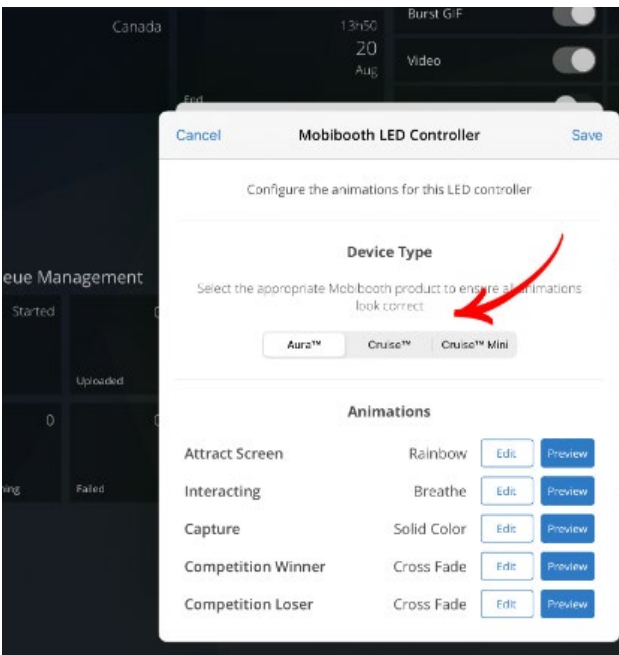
Canada

13h50
20
Aug

Burst GIF

Video

End

eue Management

Started

Uploaded

0

ning

Failed

Cancel

Mobibooth LED Controller

Save

Configure the animations for this LED controller

Device Type

Select the appropriate Mobibooth product to ensure a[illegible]nimations look correct

Aura™

Cruise™

Cruise™ Mini

Animations

| Attract Screen | Rainbow | Edit | Preview |
|---|---|---|---|
| Interacting | Breathe | Edit | Preview |
| Capture | Solid Color | Edit | Preview |
| Competition Winner | Cross Fade | Edit | Preview |
| Competition Loser | Cross Fade | Edit | Preview |